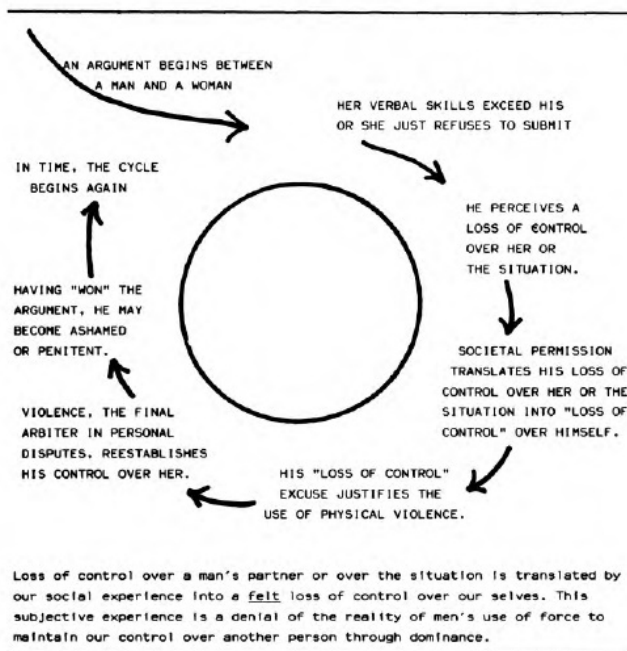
AN ARGUMENT BEGINS BETWEEN A MAN AND A WOMAN

HER VERBAL SKILLS EXCEED HIS OR SHE JUST REFUSES TO SUBMIT

HE PERCEIVES A LOSS OF CONTROL OVER HER OR THE SITUATION.

SOCIETAL PERMISSION TRANSLATES HIS LOSS OF CONTROL OVER HER OR THE SITUATION INTO "LOSS OF CONTROL" OVER HIMSELF.

HIS "LOSS OF CONTROL" EXCUSE JUSTIFIES THE USE OF PHYSICAL VIOLENCE.

VIOLENCE, THE FINAL ARBITER IN PERSONAL DISPUTES, REESTABLISHES HIS CONTROL OVER HER.

HAVING "WON" THE ARGUMENT, HE MAY BECOME ASHAMED OR PENITENT.

IN TIME, THE CYCLE BEGINS AGAIN

Loss of control over a man's partner or over the situation is translated by our social experience into a felt loss of control over our selves. This subjective experience is a denial of the reality of men's use of force to maintain our control over another person through dominance.